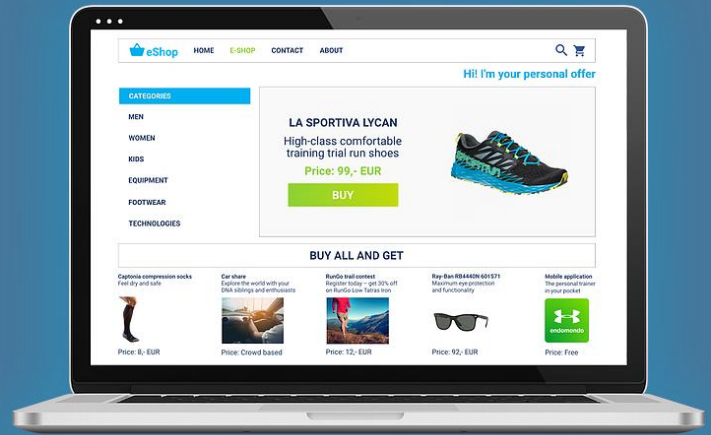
eShop HOME E-SHOP CONTACT ABOUT

Hi! I'm your personal offer

CATEGORIES
MEN
WOMEN
KIDS
EQUIPMENT
FOOTWEAR
TECHNOLOGIES

LA SPORTIVA LYCAN
High-class comfortable training trial run shoes
Price: 99,- EUR
BUY

BUY ALL AND GET

Captonia compression socks
Feel dry and safe
Price: 8,- EUR

Car share
Explore the world with your DNA siblings and enthusiasts
Price: Crowd based

RunGo trail contest
Register today – get 30% off on RunGo Low Falras Iron
Price: 12,- EUR

Ray-Ban RB4440N 601S71
Maximum eye protection and functionality
Price: 92,- EUR

Mobile application
The personal trainer in your pocket
endomondo
Price: Free